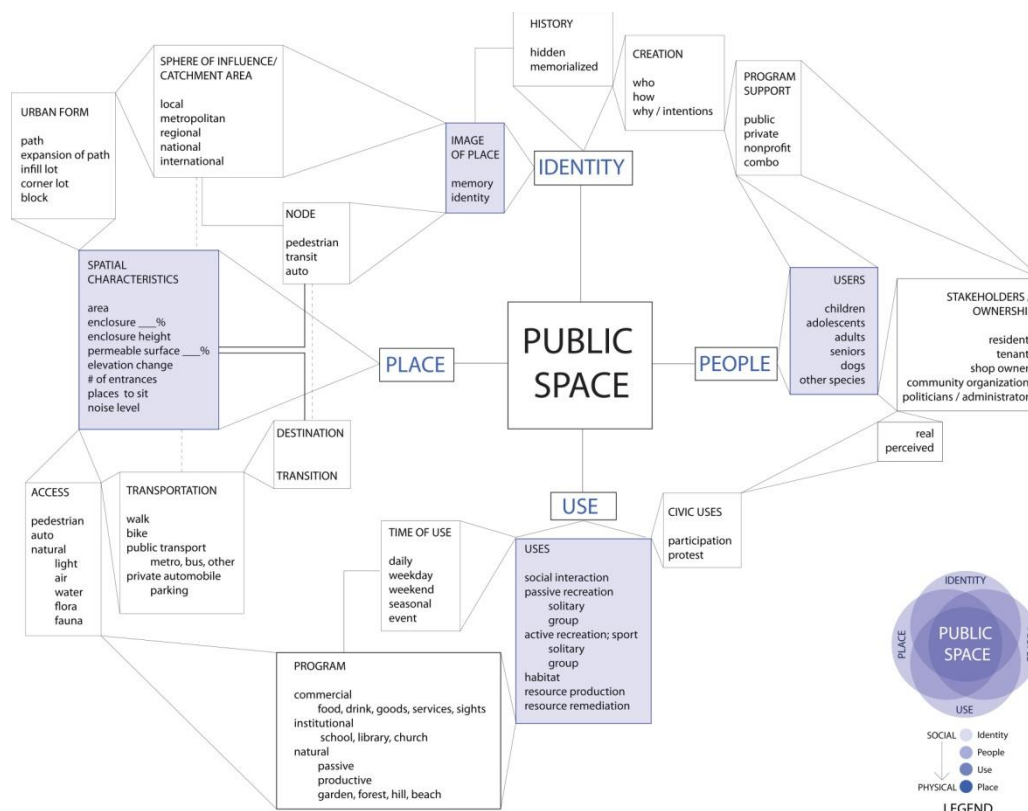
HISTORY

hidden
memorialized

CREATION

who
how
why / intentions

PROGRAM SUPPORT

public
private
nonprofit
combo

SPHERE OF INFLUENCE/ CATCHMENT AREA

local
metropolitan
regional
national
international

URBAN FORM

path
expansion of path
infill lot
corner lot
block

IMAGE OF PLACE

memory
identity

IDENTITY

NODE

pedestrian
transit
auto

SPATIAL CHARACTERISTICS

area
enclosure ___%
enclosure height
permeable surface ___%
elevation change
# of entrances
places to sit
noise level

USERS

children
adolescents
adults
seniors
dogs
other species

STAKEHOLDERS / OWNERSHI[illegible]

resident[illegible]
tenant
shop owner
community organization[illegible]
politicians / administrator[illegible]

PLACE

PUBLIC SPACE

PEOPLE

real
perceived

DESTINATION

TRANSITION

ACCESS

pedestrian
auto
natural
light
air
water
flora
fauna

TRANSPORTATION

walk
bike
public transport
metro, bus, other
private automobile
parking

USE

CIVIC USES

participation
protest

TIME OF USE

daily
weekday
weekend
seasonal
event

USES

social interaction
passive recreation
solitary
group
active recreation; sport
solitary
group
habitat
resource production
resource remediation

PROGRAM

commercial
food, drink, goods, services, sights
institutional
school, library, church
natural
passive
productive
garden, forest, hill, beach

IDENTITY
PLACE
PUBLIC SPACE
USE

SOCIAL Identity
People
Use
PHYSICAL Place
LEGEND